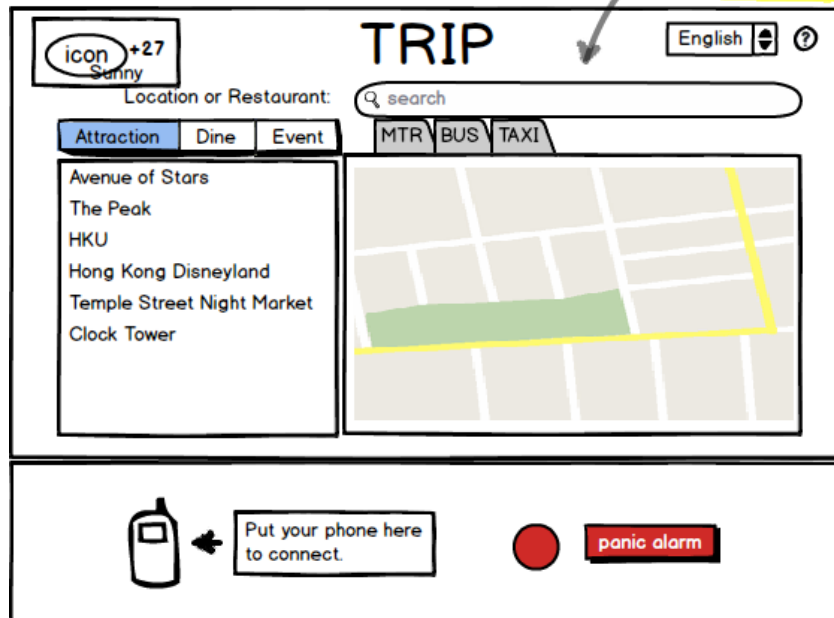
icon +27
Sunny

TRIP

English

?

Location or Restaurant:

search

Attraction | Dine | Event

MTR | BUS | TAXI

Avenue of Stars
The Peak
HKU
Hong Kong Disneyland
Temple Street Night Market
Clock Tower

Put your phone here to connect.

panic alarm